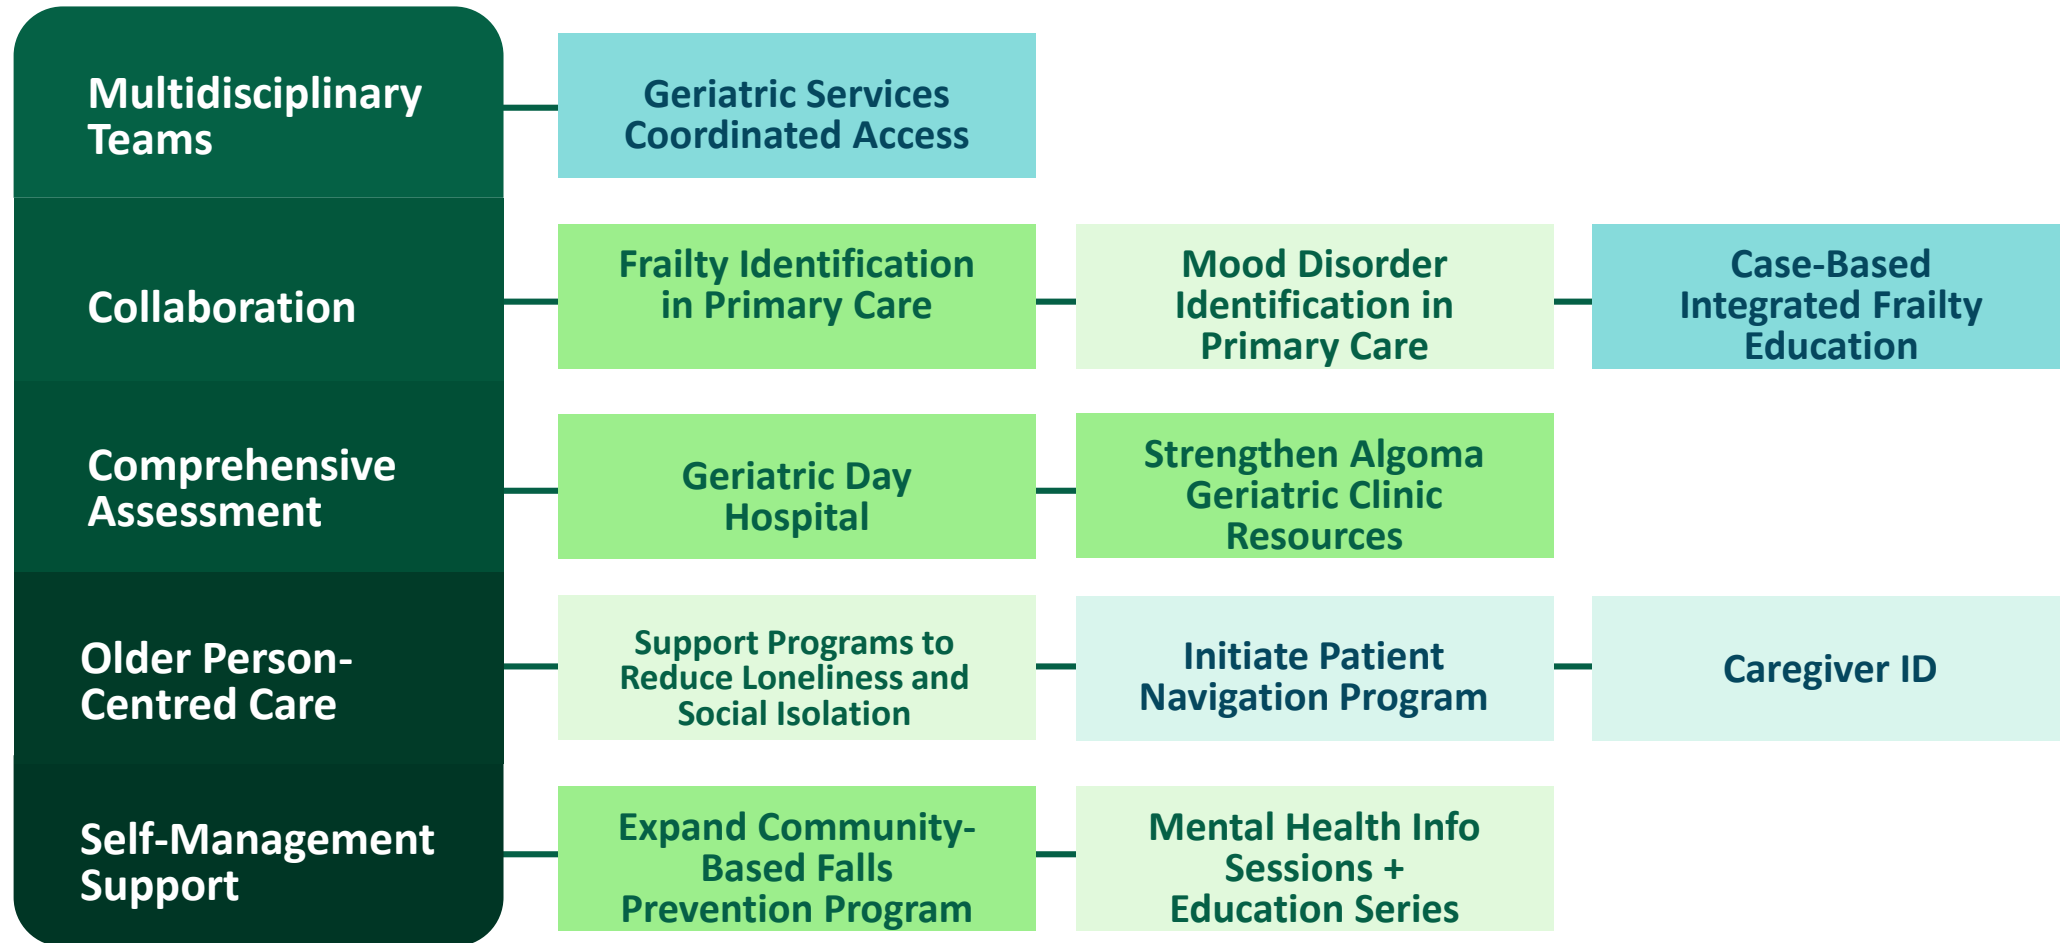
Multidisciplinary Teams

Geriatric Services Coordinated Access

Collaboration

Frailty Identification in Primary Care

Mood Disorder Identification in Primary Care

Case-Based Integrated Frailty Education

Comprehensive Assessment

Geriatric Day Hospital

Strengthen Algoma Geriatric Clinic Resources

Older Person-Centred Care

Support Programs to Reduce Loneliness and Social Isolation

Initiate Patient Navigation Program

Caregiver ID

Self-Management Support

Expand Community-Based Falls Prevention Program

Mental Health Info Sessions + Education Series